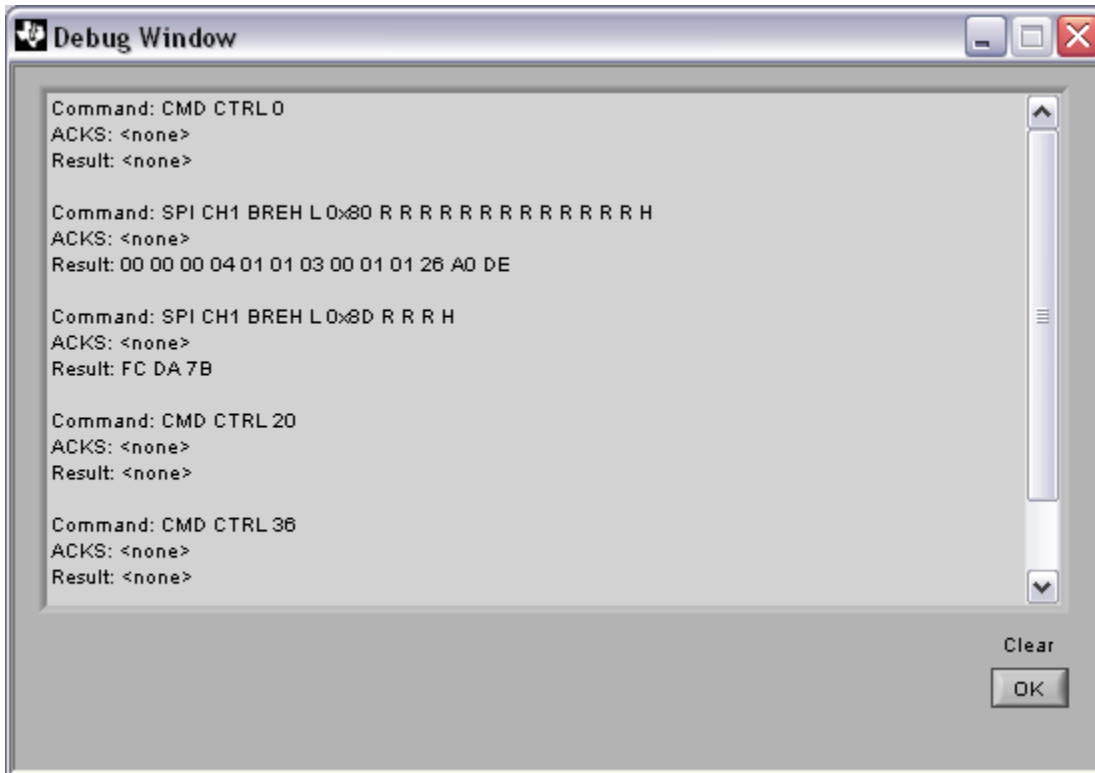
Debug Window

Command: CMD CTRL 0
ACKS: <none>
Result: <none>

Command: SPI CH1 BREH L 0x80 R R R R R R R R R R R R R H
ACKS: <none>
Result: 00 00 00 04 01 01 03 00 01 01 26 A0 DE

Command: SPI CH1 BREH L 0x8D R R R H
ACKS: <none>
Result: FC DA 7B

Command: CMD CTRL 20
ACKS: <none>
Result: <none>

Command: CMD CTRL 36
ACKS: <none>
Result: <none>

Clear
OK